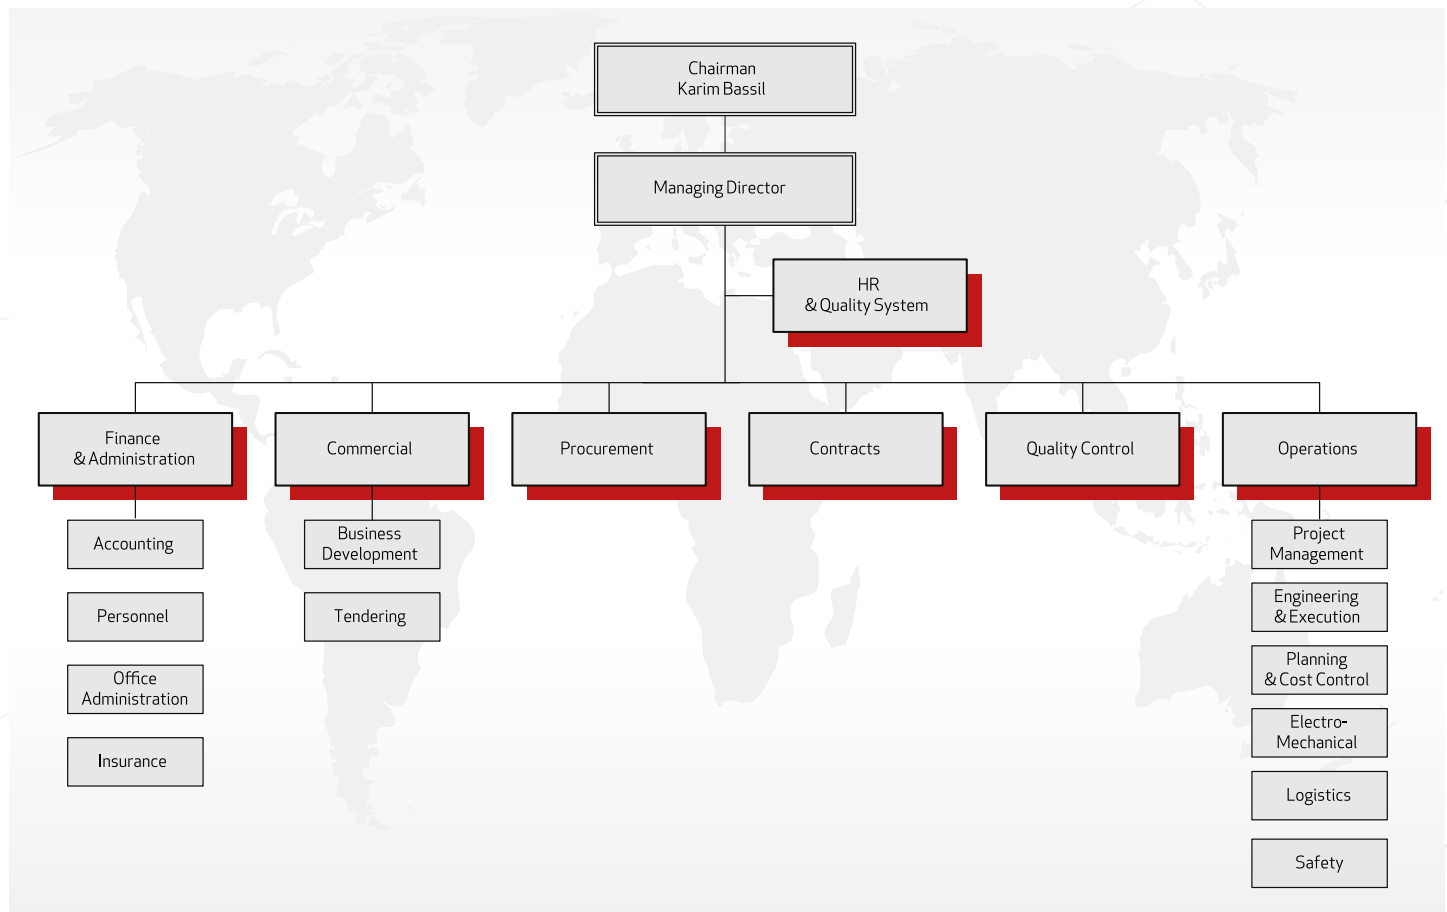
Chairman
Karim Bassil

Managing Director

HR
& Quality System

Finance
& Administration

Commercial

Procurement

Contracts

Quality Control

Operations

Accounting

Personnel

Office
Administration

Insurance

Business
Development

Tendering

Project
Management

Engineering
& Execution

Planning
& Cost Control

Electro-
Mechanical

Logistics

Safety